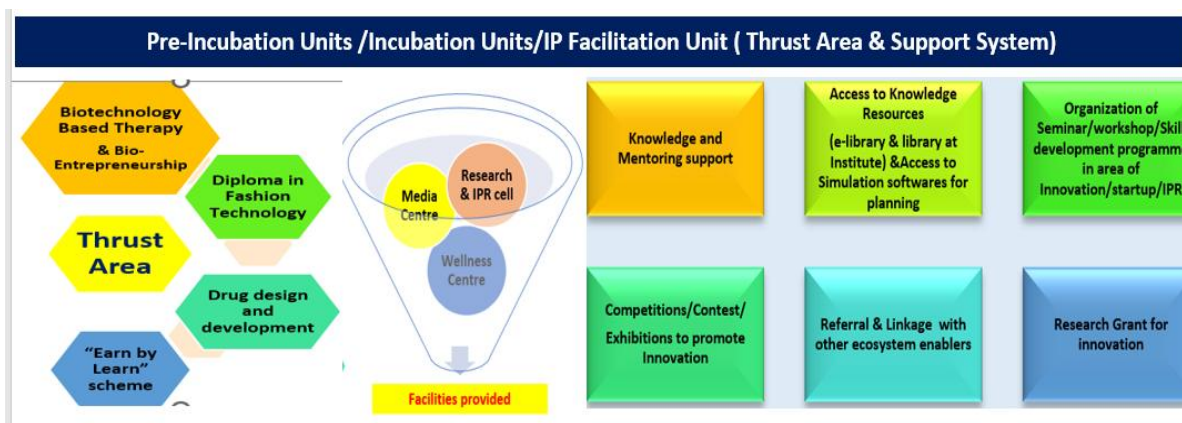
Pre-Incubation Units /Incubation Units/IP Facilitation Unit ( Thrust Area & Support System)

Biotechnology Based Therapy & Bio-Entrepreneurship

Diploma in Fashion Technology

Thrust Area

Drug design and development

"Earn by Learn" scheme

Media Centre

Research & IPR cell

Wellness Centre

Facilities provided

Knowledge and Mentoring support

Access to Knowledge Resources (e-library & library at Institute) &Access to Simulation softwares for planning

Organization of Seminar/workshop/Skil development programm in area of Innovation/startup/IPR

Competitions/Contest/ Exhibitions to promote Innovation

Referral & Linkage with other ecosystem enablers

Research Grant for innovation